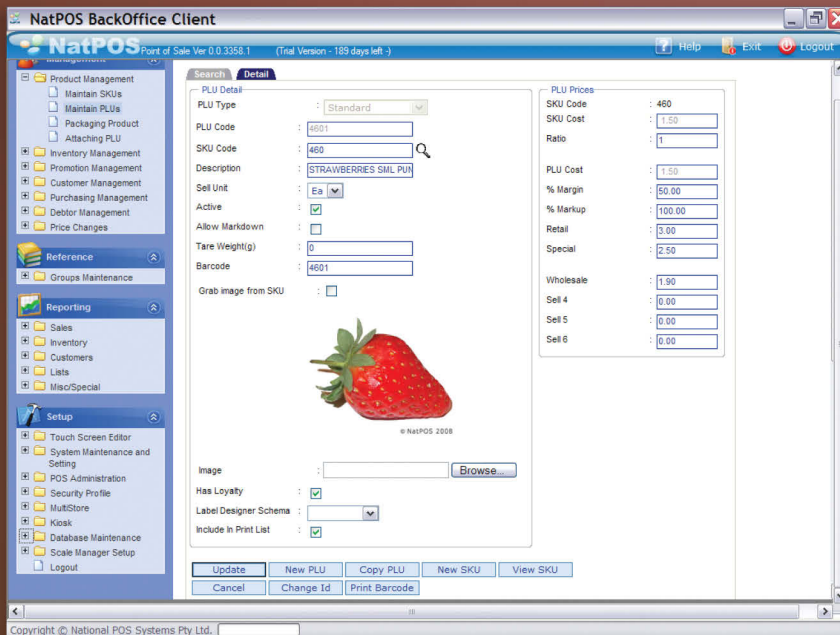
NatPOS BackOffice Client

NatPOS Point of Sale Ver 0.0.3358.1 (Trial Version - 189 days left -)

Help Exit Logout

Management

Product Management
Maintain SKUs
Maintain PLUs
Packaging Product
Attaching PLU
Inventory Management
Promotion Management
Customer Management
Purchasing Management
Debtor Management
Price Changes

Reference
Groups Maintenance

Reporting
Sales
Inventory
Customers
Lists
Misc/Special

Setup
Touch Screen Editor
System Maintenance and Setting
POS Administration
Security Profile
MultiStore
Kiosk
Database Maintenance
Scale Manager Setup
Logout

Search Detail

PLU Detail

| | | |
|---|---|---|
| PLU Type | : | Standard |
| PLU Code | : | 4601 |
| SKU Code | : | 460 |
| Description | : | STRAWBERRIES SML PUN |
| Sell Unit | : | Ea |
| Active | : | ☑ |
| Allow Markdown | : | ☐ |
| Tare Weight(g) | : | 0 |
| Barcode | : | 4601 |

Grab image from SKU : ☐

© NatPOS 2008

Image : Browse...
Has Loyalty : ☑
Label Designer Schema :
Include In Print List : ☑

PLU Prices

| | | |
|---|---|---|
| SKU Code | : | 460 |
| SKU Cost | : | 1.50 |
| Ratio | : | 1 |
| PLU Cost | : | 1.50 |
| % Margin | : | 50.00 |
| % Markup | : | 100.00 |
| Retail | : | 3.00 |
| Special | : | 2.50 |
| Wholesale | : | 1.90 |
| Sell 4 | : | 0.00 |
| Sell 5 | : | 0.00 |
| Sell 6 | : | 0.00 |

Update New PLU Copy PLU New SKU View SKU
Cancel Change Id Print Barcode

Copyright © National POS Systems Pty Ltd.